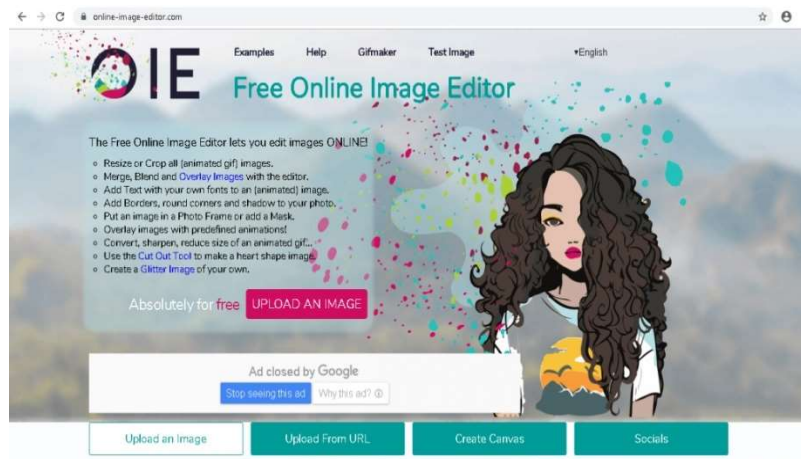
online-image-editor.com

OIE

Examples Help Gifmaker Test Image

▾English

Free Online Image Editor

The Free Online Image Editor lets you edit images ONLINE!

- Resize or Crop all (animated gif) images.
- Merge, Blend and Overlay Images with the editor.
- Add Text with your own fonts to an (animated) image.
- Add Borders, round corners and shadow to your photo.
- Put an image in a Photo Frame or add a Mask.
- Overlay images with predefined animations!
- Convert, sharpen, reduce size of an animated gif...
- Use the Cut Out Tool to make a heart shape image.
- Create a Glitter Image of your own.

Absolutely for free UPLOAD AN IMAGE

Ad closed by Google

Stop seeing this ad Why this ad? ⓘ

Upload an Image Upload From URL Create Canvas Socials